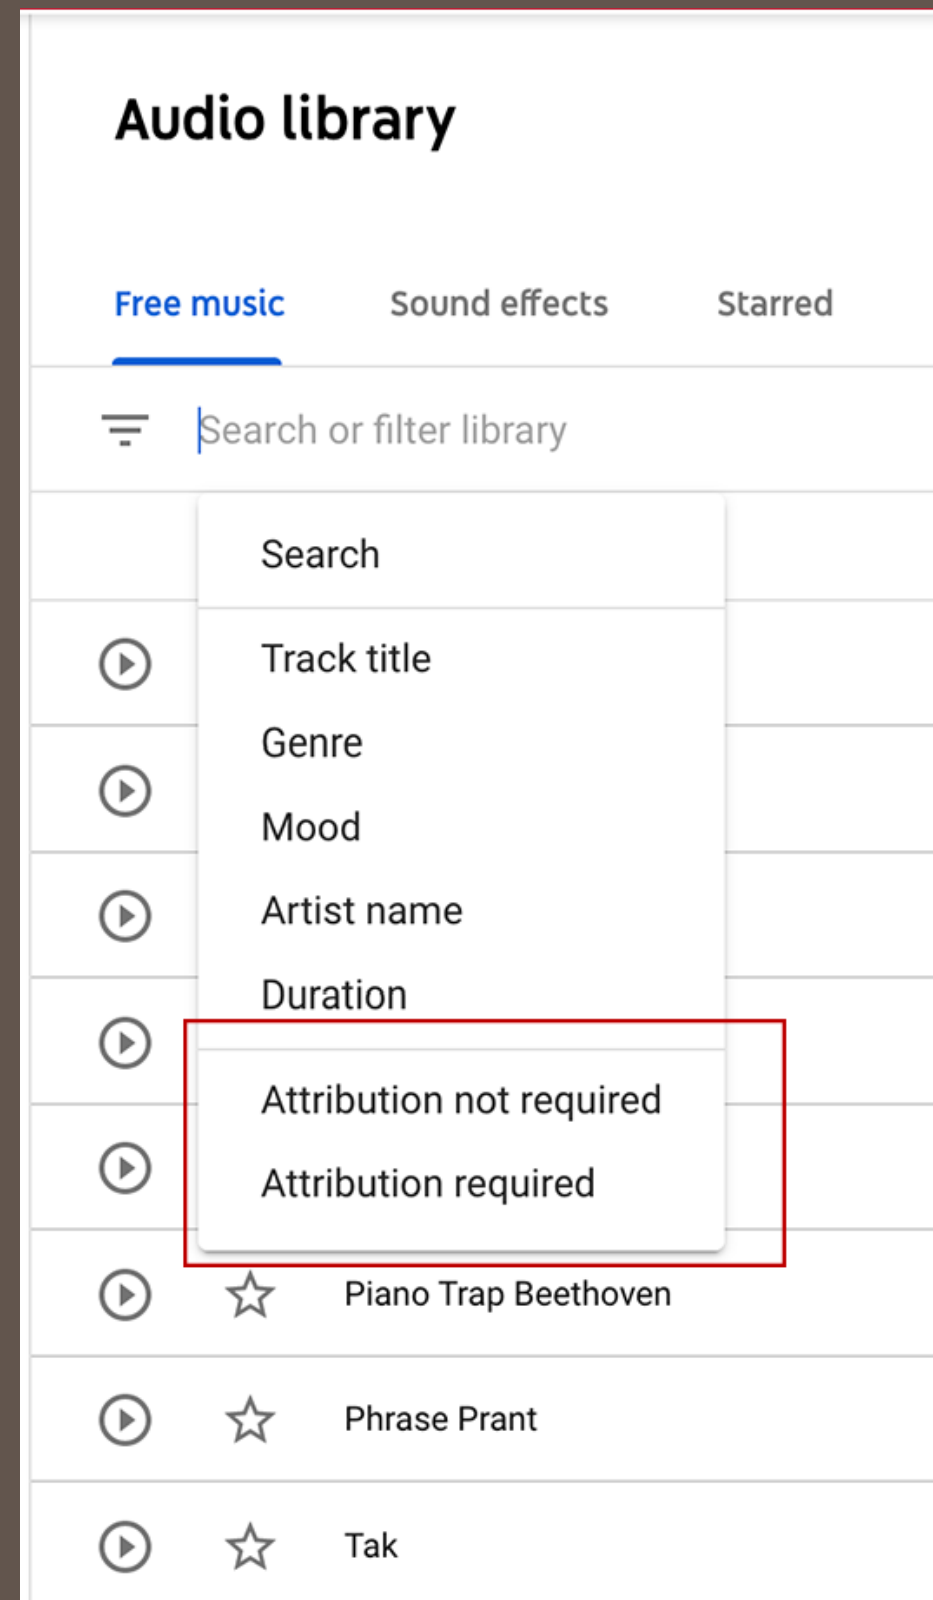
Audio library

Free music Sound effects Starred

Search or filter library

Search

Track title
Genre
Mood
Artist name
Duration

Attribution not required
Attribution required

Piano Trap Beethoven

Phrase Prant

Tak